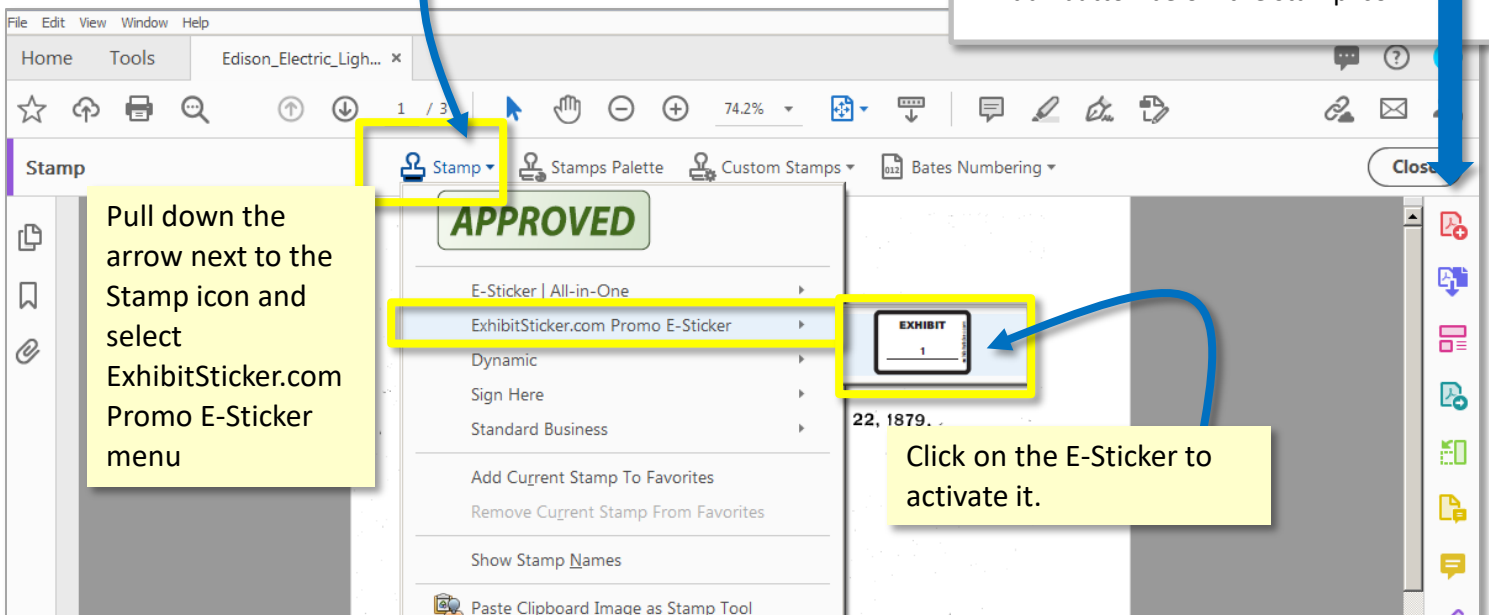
File Edit View Window Help

Home Tools Edison_Electric_Ligh... ×

1 / 3 74.2%

Stamp

Stamp ▾ Stamps Palette Custom Stamps ▾ Bates Numbering ▾ Close

Pull down the arrow next to the Stamp icon and select ExhibitSticker.com Promo E-Sticker menu

APPROVED

E-Sticker | All-in-One
ExhibitSticker.com Promo E-Sticker
Dynamic
Sign Here
Standard Business

Add Current Stamp To Favorites
Remove Current Stamp From Favorites

Show Stamp Names

Paste Clipboard Image as Stamp Tool

EXHIBIT
1

22, 1879.

Click on the E-Sticker to activate it.